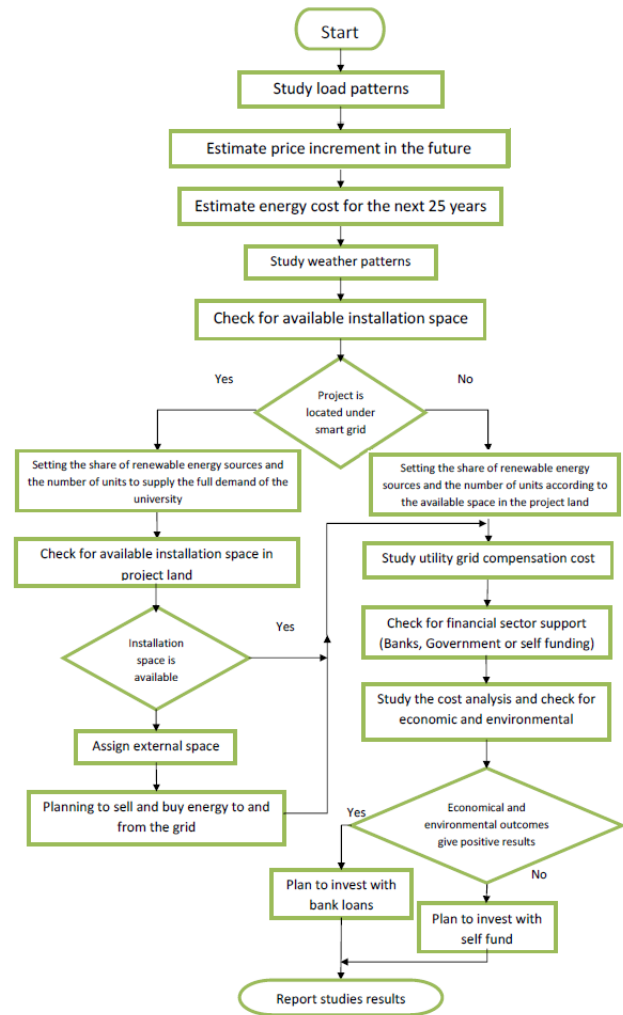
Start

Study load patterns

Estimate price increment in the future

Estimate energy cost for the next 25 years

Study weather patterns

Check for available installation space

Yes

Project is located under smart grid

No

Setting the share of renewable energy sources and the number of units to supply the full demand of the university

Setting the share of renewable energy sources and the number of units according to the available space in the project land

Check for available installation space in project land

Study utility grid compensation cost

Yes

Installation space is available

Check for financial sector support (Banks, Government or self funding)

Study the cost analysis and check for economic and environmental

Assign external space

Planning to sell and buy energy to and from the grid

Yes

Economical and environmental outcomes give positive results

No

Plan to invest with bank loans

Plan to invest with self fund

Report studies results